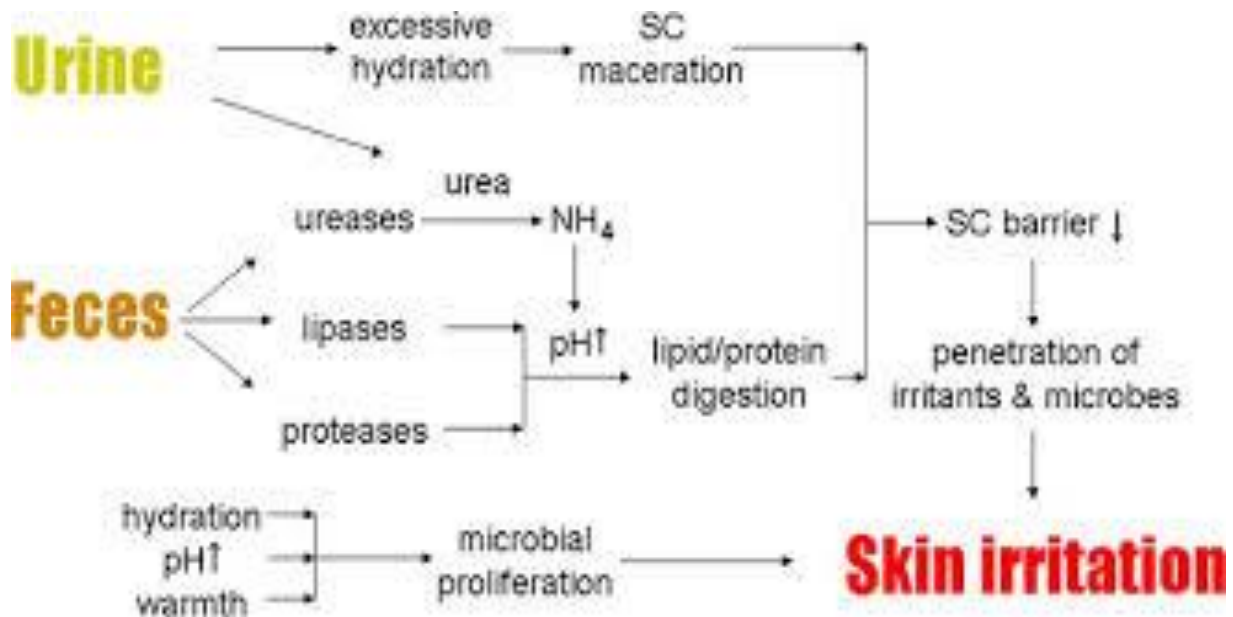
Urine
excessive hydration
SC maceration
urea
ureases
$NH_4$
SC barrier ↓
Feces
lipases
pH↑
lipid/protein digestion
penetration of irritants & microbes
proteases
hydration
pH↑
warmth
microbial proliferation
Skin irritation